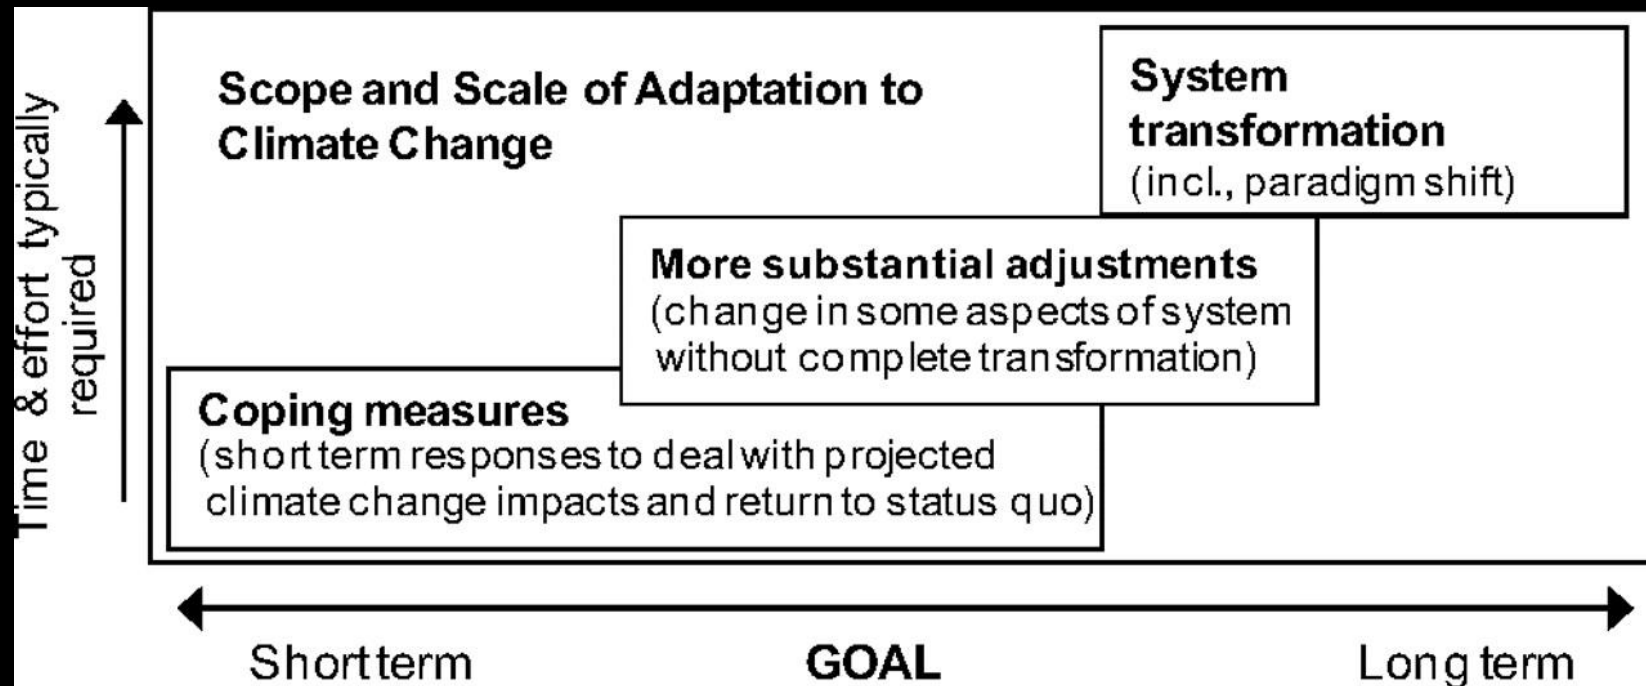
Time & effort typically required

Scope and Scale of Adaptation to Climate Change

System transformation
(incl., paradigm shift)

More substantial adjustments
(change in some aspects of system without complete transformation)

Coping measures
(short term responses to deal with projected climate change impacts and return to status quo)

Short term

GOAL

Long term